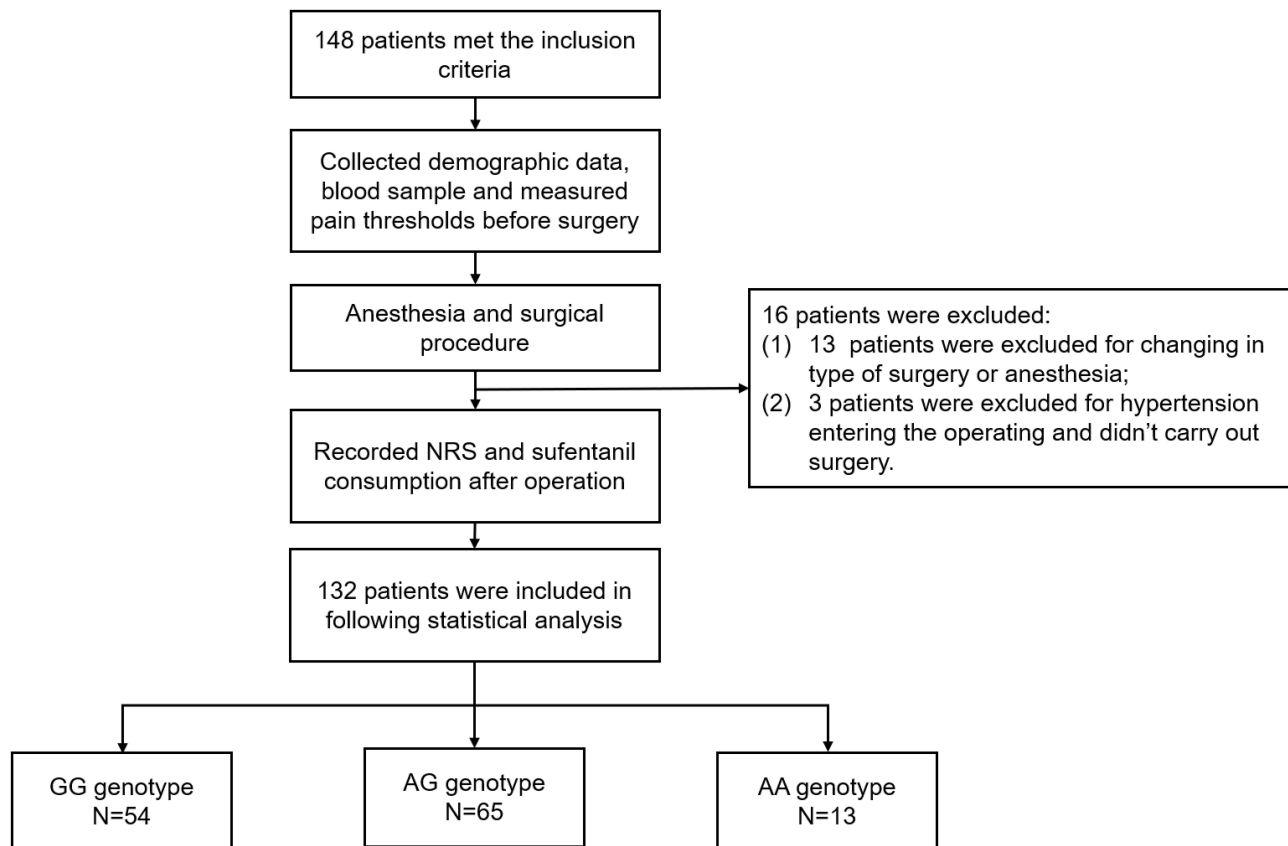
148 patients met the inclusion criteria

Collected demographic data, blood sample and measured pain thresholds before surgery

Anesthesia and surgical procedure

16 patients were excluded:
(1) 13 patients were excluded for changing in type of surgery or anesthesia;
(2) 3 patients were excluded for hypertension entering the operating and didn't carry out surgery.

Recorded NRS and sufentanil consumption after operation

132 patients were included in following statistical analysis

GG genotype
N=54

AG genotype
N=65

AA genotype
N=13